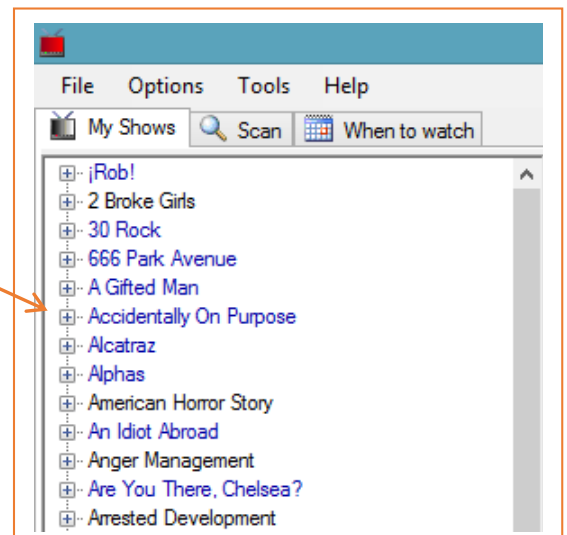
File Options Tools Help

My Shows Scan When to watch

¡Rob!
2 Broke Girls
30 Rock
666 Park Avenue
A Gifted Man
Accidentally On Purpose
Alcatraz
Alphas
American Horror Story
An Idiot Abroad
Anger Management
Are You There, Chelsea?
Arrested Development